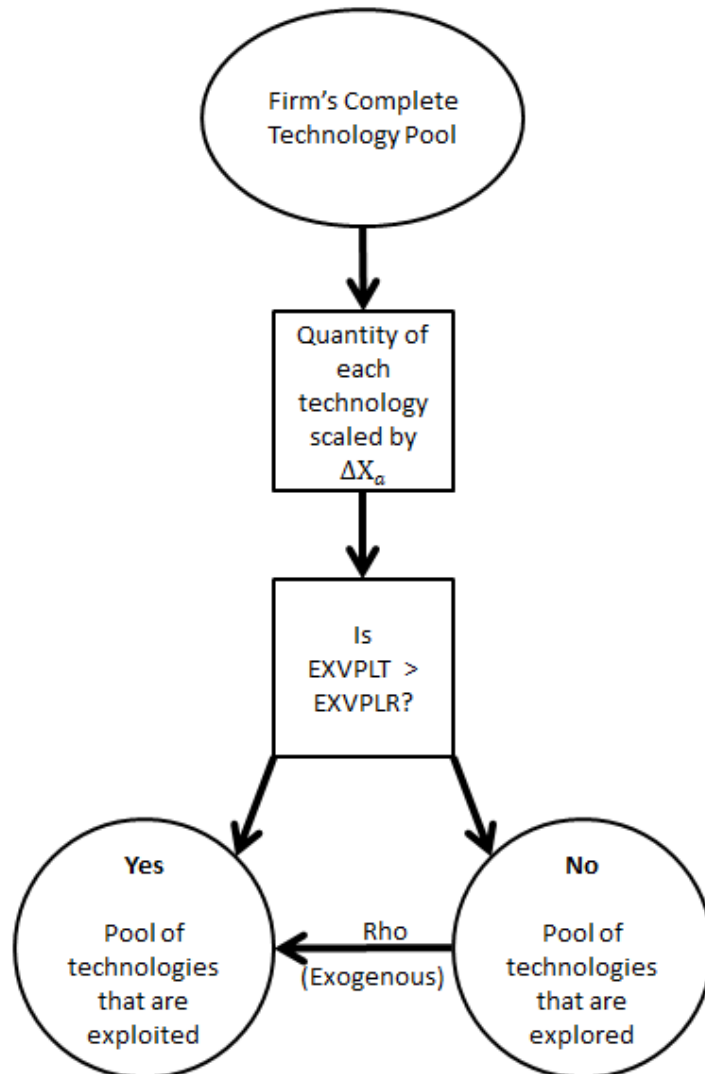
Firm's Complete Technology Pool

Quantity of each technology scaled by $\Delta X_a$

Is EXVPLT > EXVPLR?

Yes

Pool of technologies that are exploited

Rho (Exogenous)

No

Pool of technologies that are explored